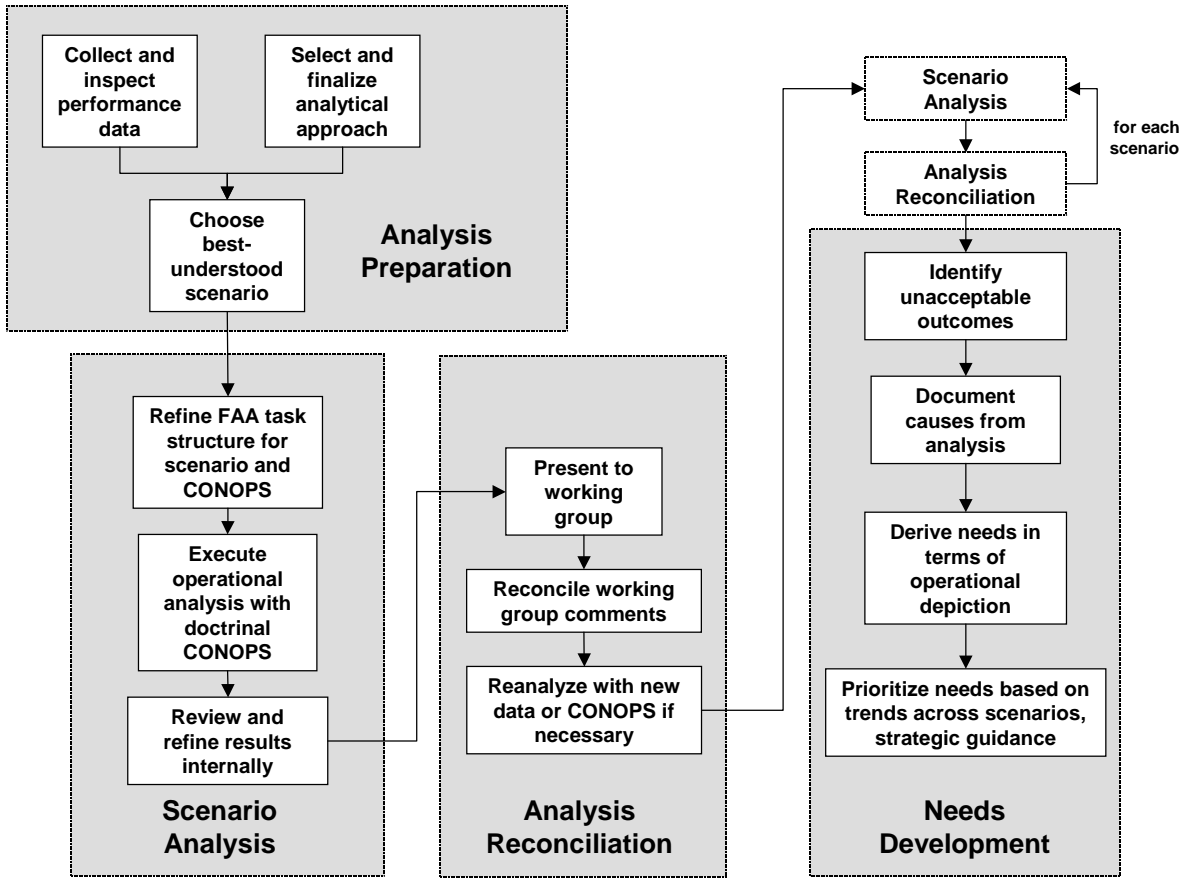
Collect and inspect performance data

Select and finalize analytical approach

Choose best-understood scenario

Analysis Preparation

Refine FAA task structure for scenario and CONOPS

Execute operational analysis with doctrinal CONOPS

Review and refine results internally

Scenario Analysis

Present to working group

Reconcile working group comments

Reanalyze with new data or CONOPS if necessary

Analysis Reconciliation

Scenario Analysis

Analysis Reconciliation

for each scenario

Identify unacceptable outcomes

Document causes from analysis

Derive needs in terms of operational depiction

Prioritize needs based on trends across scenarios, strategic guidance

Needs Development